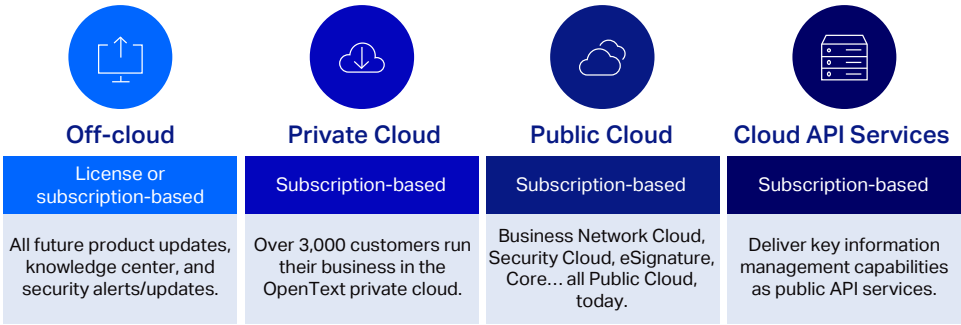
Off-cloud

License or subscription-based

All future product updates, knowledge center, and security alerts/updates.

Private Cloud

Subscription-based

Over 3,000 customers run their business in the OpenText private cloud.

Public Cloud

Subscription-based

Business Network Cloud, Security Cloud, eSignature, Core… all Public Cloud, today.

Cloud API Services

Subscription-based

Deliver key information management capabilities as public API services.